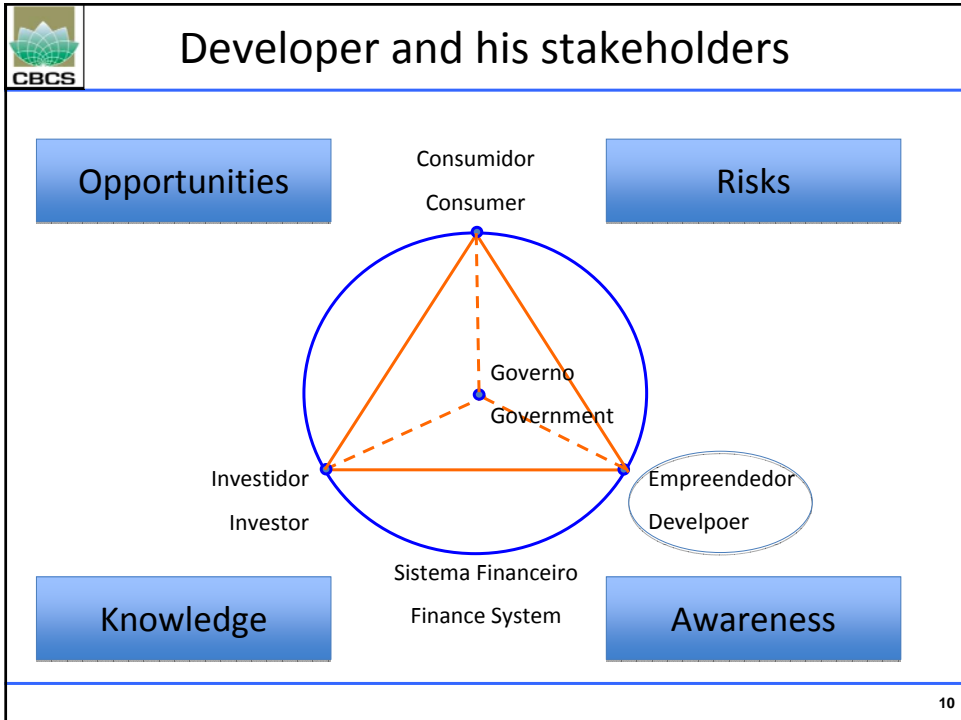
CBCS

Developer and his stakeholders

Opportunities

Consumidor

Consumer

Risks

Governo

Government

Investidor

Investor

Empreendedor

Develpoer

Sistema Financeiro

Finance System

Knowledge

Awareness

10